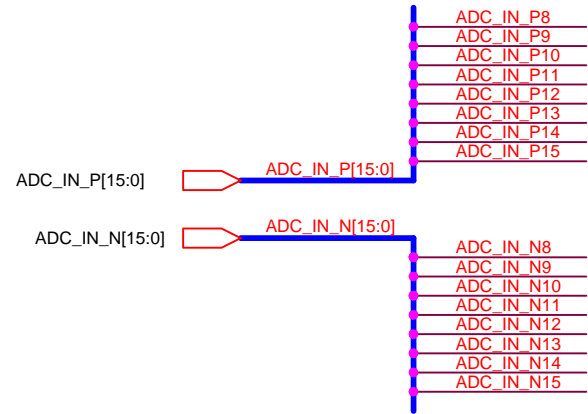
ADC_IN_P8
ADC_IN_P9
ADC_IN_P10
ADC_IN_P11
ADC_IN_P12
ADC_IN_P13
ADC_IN_P14
ADC_IN_P15

ADC_IN_P[15:0]
ADC_IN_P[15:0]

ADC_IN_N[15:0]
ADC_IN_N[15:0]

ADC_IN_N8
ADC_IN_N9
ADC_IN_N10
ADC_IN_N11
ADC_IN_N12
ADC_IN_N13
ADC_IN_N14
ADC_IN_N15